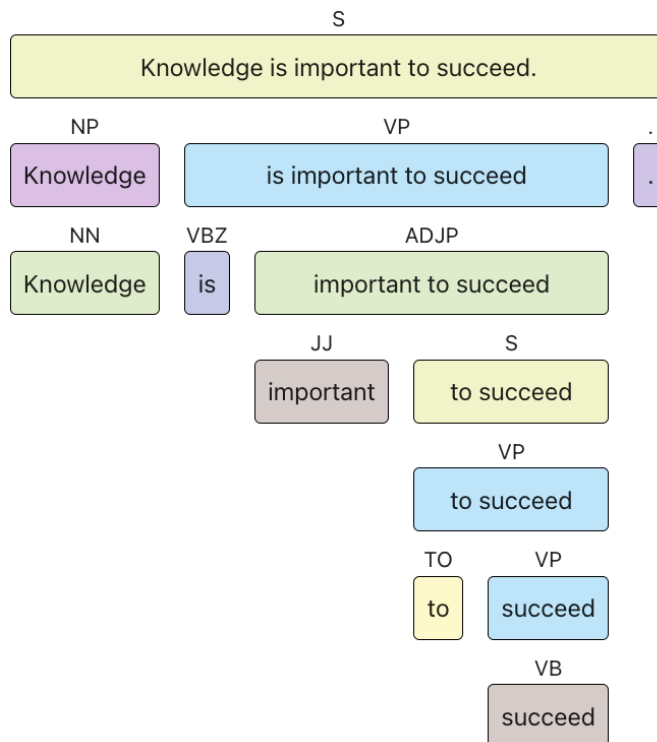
S

Knowledge is important to succeed.

NP

Knowledge

VP

is important to succeed

.

.

NN

Knowledge

VBZ

is

ADJP

important to succeed

JJ

important

S

to succeed

VP

to succeed

TO

to

VP

succeed

VB

succeed